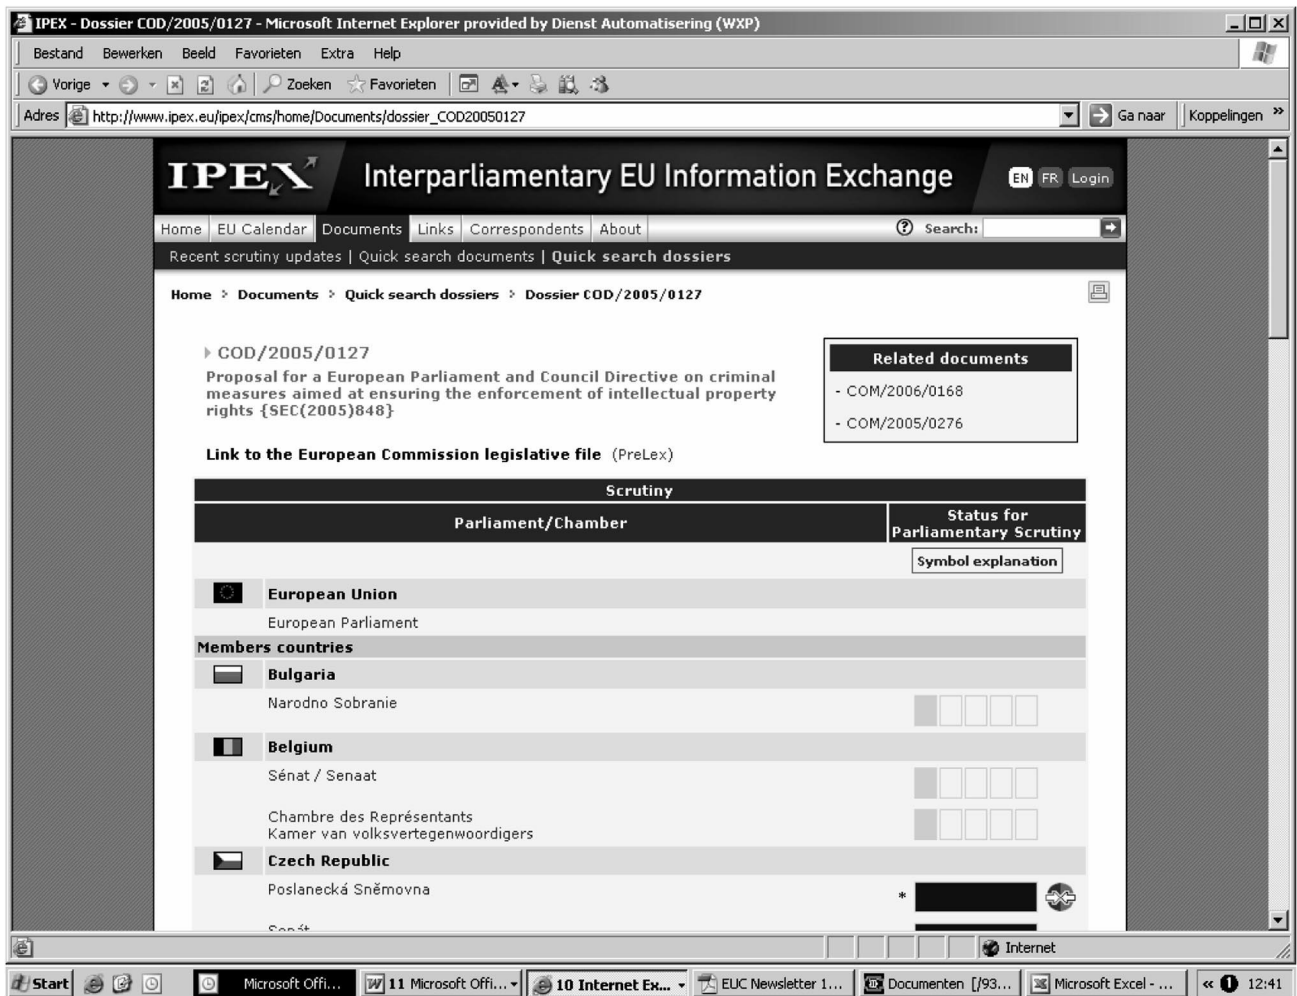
IPEX - Dossier COD/2005/0127 - Microsoft Internet Explorer provided by Dienst Automatisering (WXP)

Bestand Bewerken Beeld Favorieten Extra Help

Vorige Zoeken Favorieten

Adres http://www.ipex.eu/ipex/cms/home/Documents/dossier_COD20050127 Ga naar Koppelingen »

IPEX Interparliamentary EU Information Exchange EN FR Login

Home | EU Calendar | Documents | Links | Correspondents | About | Search:

Recent scrutiny updates | Quick search documents | Quick search dossiers

Home > Documents > Quick search dossiers > Dossier COD/2005/0127

COD/2005/0127

Proposal for a European Parliament and Council Directive on criminal measures aimed at ensuring the enforcement of intellectual property rights {SEC(2005)848}

Related documents

- COM/2006/0168

- COM/2005/0276

Link to the European Commission legislative file (PreLex)

Scrutiny

| Parliament/Chamber | Status for Parliamentary Scrutiny |
|---|---|
| | Symbol explanation |
| European Union | |
| European Parliament | |
| Members countries | |
| Bulgaria | |
| Narodno Sobranie | |
| Belgium | |
| Sénat / Senaat | |
| Chambre des Représentants Kamer van volksvertegenwoordigers | |
| Czech Republic | |
| Poslanecká Sněmovna | * |
| Senát | |

Internet

Start | Microsoft Offi... | 11 Microsoft Offi... | 10 Internet Ex... | EUC Newsletter 1... | Documenten [/93... | Microsoft Excel - ... | 12:41